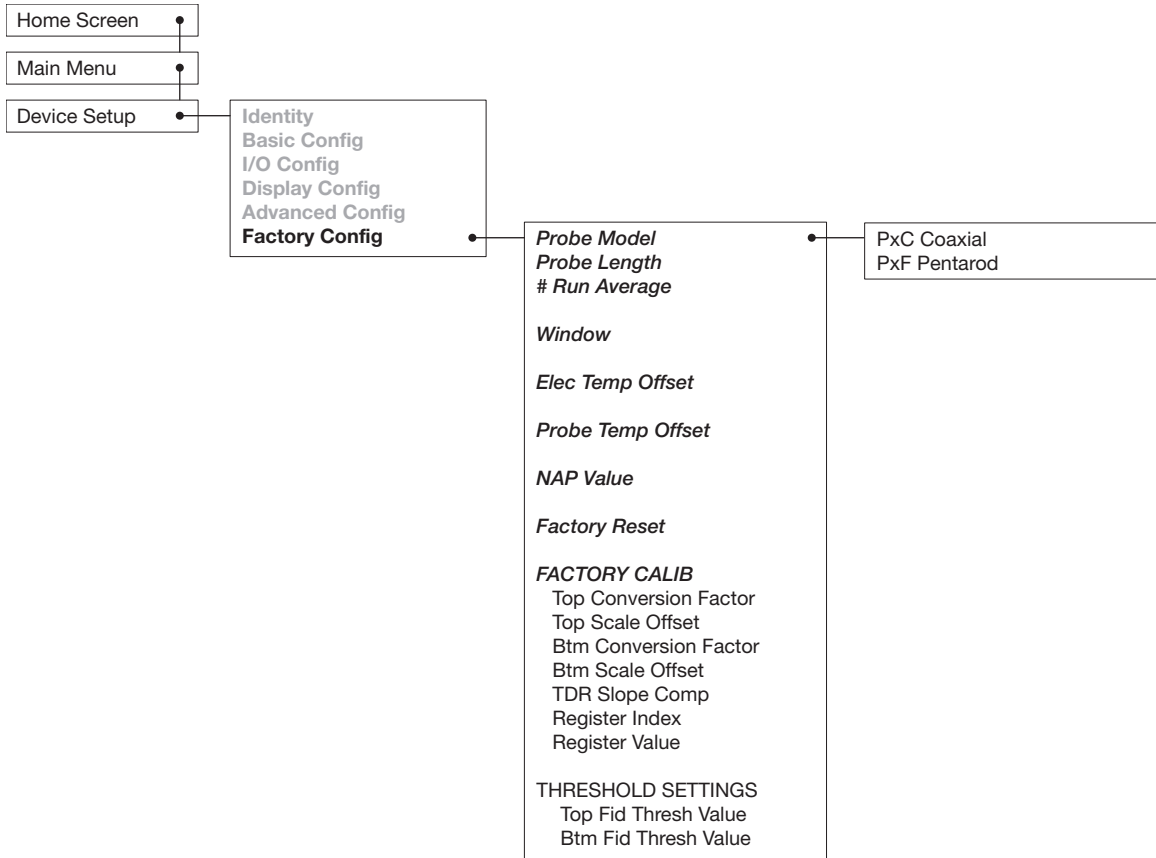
Home Screen

Main Menu

Device Setup

Identity
Basic Config
I/O Config
Display Config
Advanced Config
Factory Config

Probe Model
Probe Length
# Run Average

Window

Elec Temp Offset

Probe Temp Offset

NAP Value

Factory Reset

FACTORY CALIB
Top Conversion Factor
Top Scale Offset
Btm Conversion Factor
Btm Scale Offset
TDR Slope Comp
Register Index
Register Value

THRESHOLD SETTINGS
Top Fid Thresh Value
Btm Fid Thresh Value

PxC Coaxial
PxF Pentarod